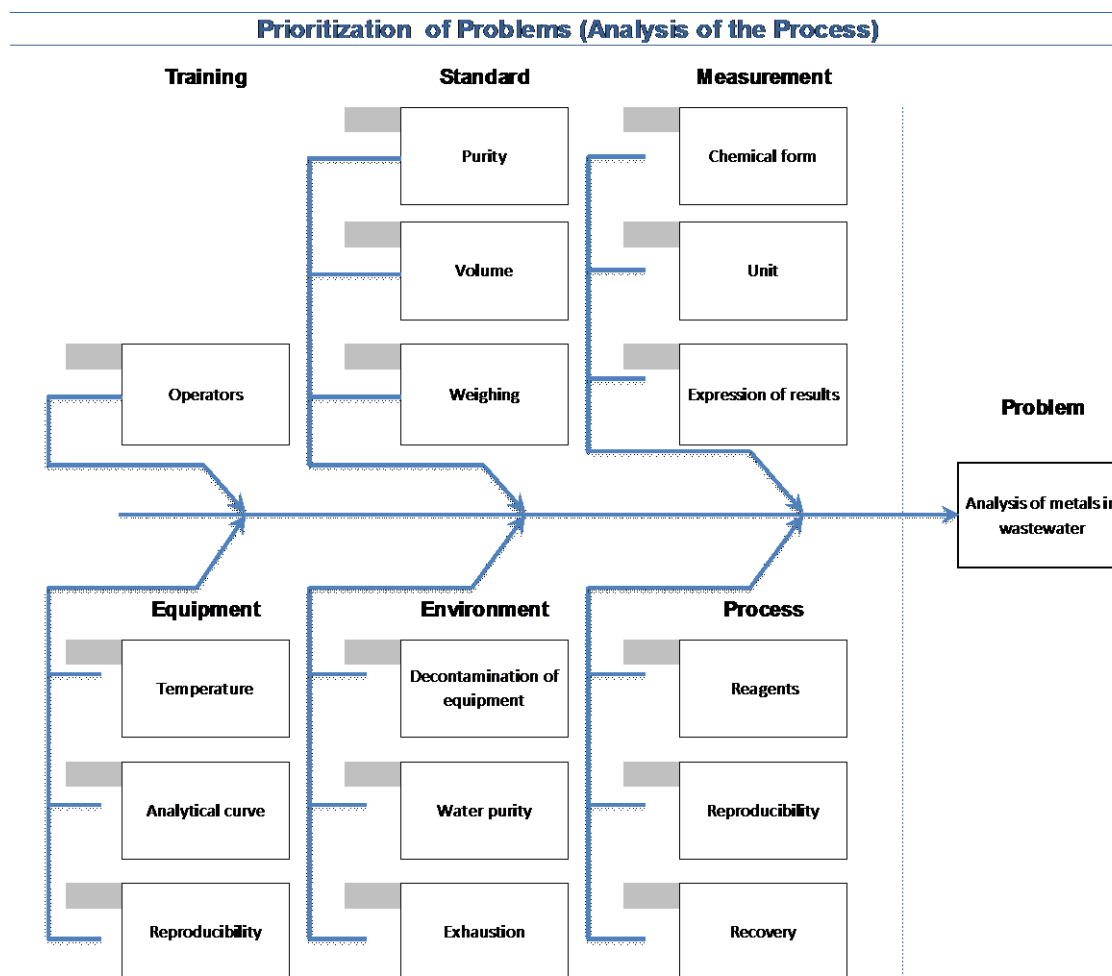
Prioritization of Problems (Analysis of the Process)

Training

Operators

Standard

Purity

Volume

Weighing

Measurement

Chemical form

Unit

Expression of results

Problem

Analysis of metals in wastewater

Equipment

Temperature

Analytical curve

Reproducibility

Environment

Decontamination of equipment

Water purity

Exhaustion

Process

Reagents

Reproducibility

Recovery